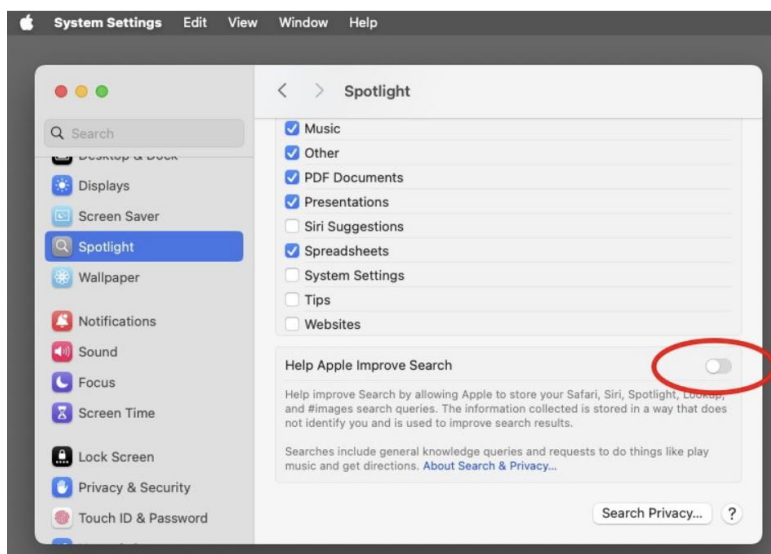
System Settings Edit View Window Help

Search

Desktop & Dock
Displays
Screen Saver
Spotlight
Wallpaper

Notifications
Sound
Focus
Screen Time

Lock Screen
Privacy & Security
Touch ID & Password

Spotlight

Music
Other
PDF Documents
Presentations
Siri Suggestions
Spreadsheets
System Settings
Tips
Websites

Help Apple Improve Search

Help improve Search by allowing Apple to store your Safari, Siri, Spotlight, Lookup, and #images search queries. The information collected is stored in a way that does not identify you and is used to improve search results.

Searches include general knowledge queries and requests to do things like play music and get directions. About Search & Privacy...

Search Privacy... ?